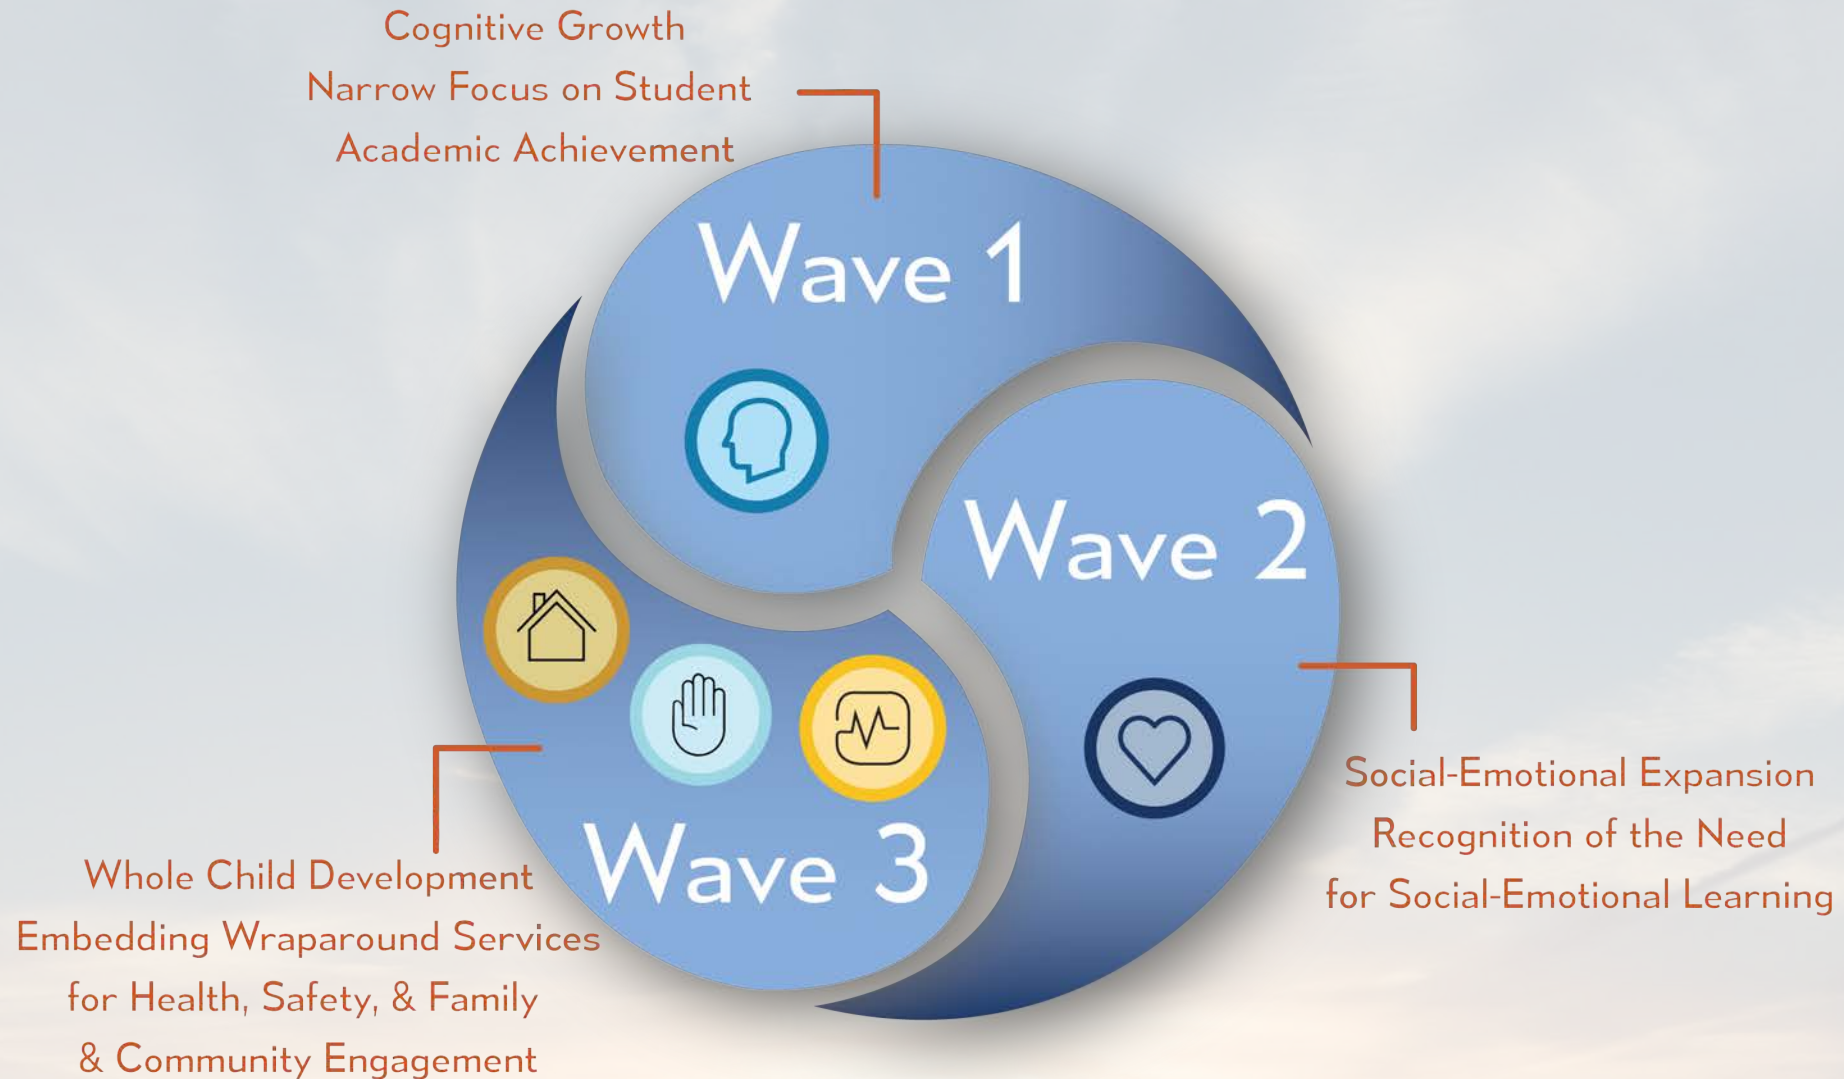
Cognitive Growth
Narrow Focus on Student
Academic Achievement

Wave 1

Wave 2

Social-Emotional Expansion
Recognition of the Need
for Social-Emotional Learning

Wave 3

Whole Child Development
Embedding Wraparound Services
for Health, Safety, & Family
& Community Engagement